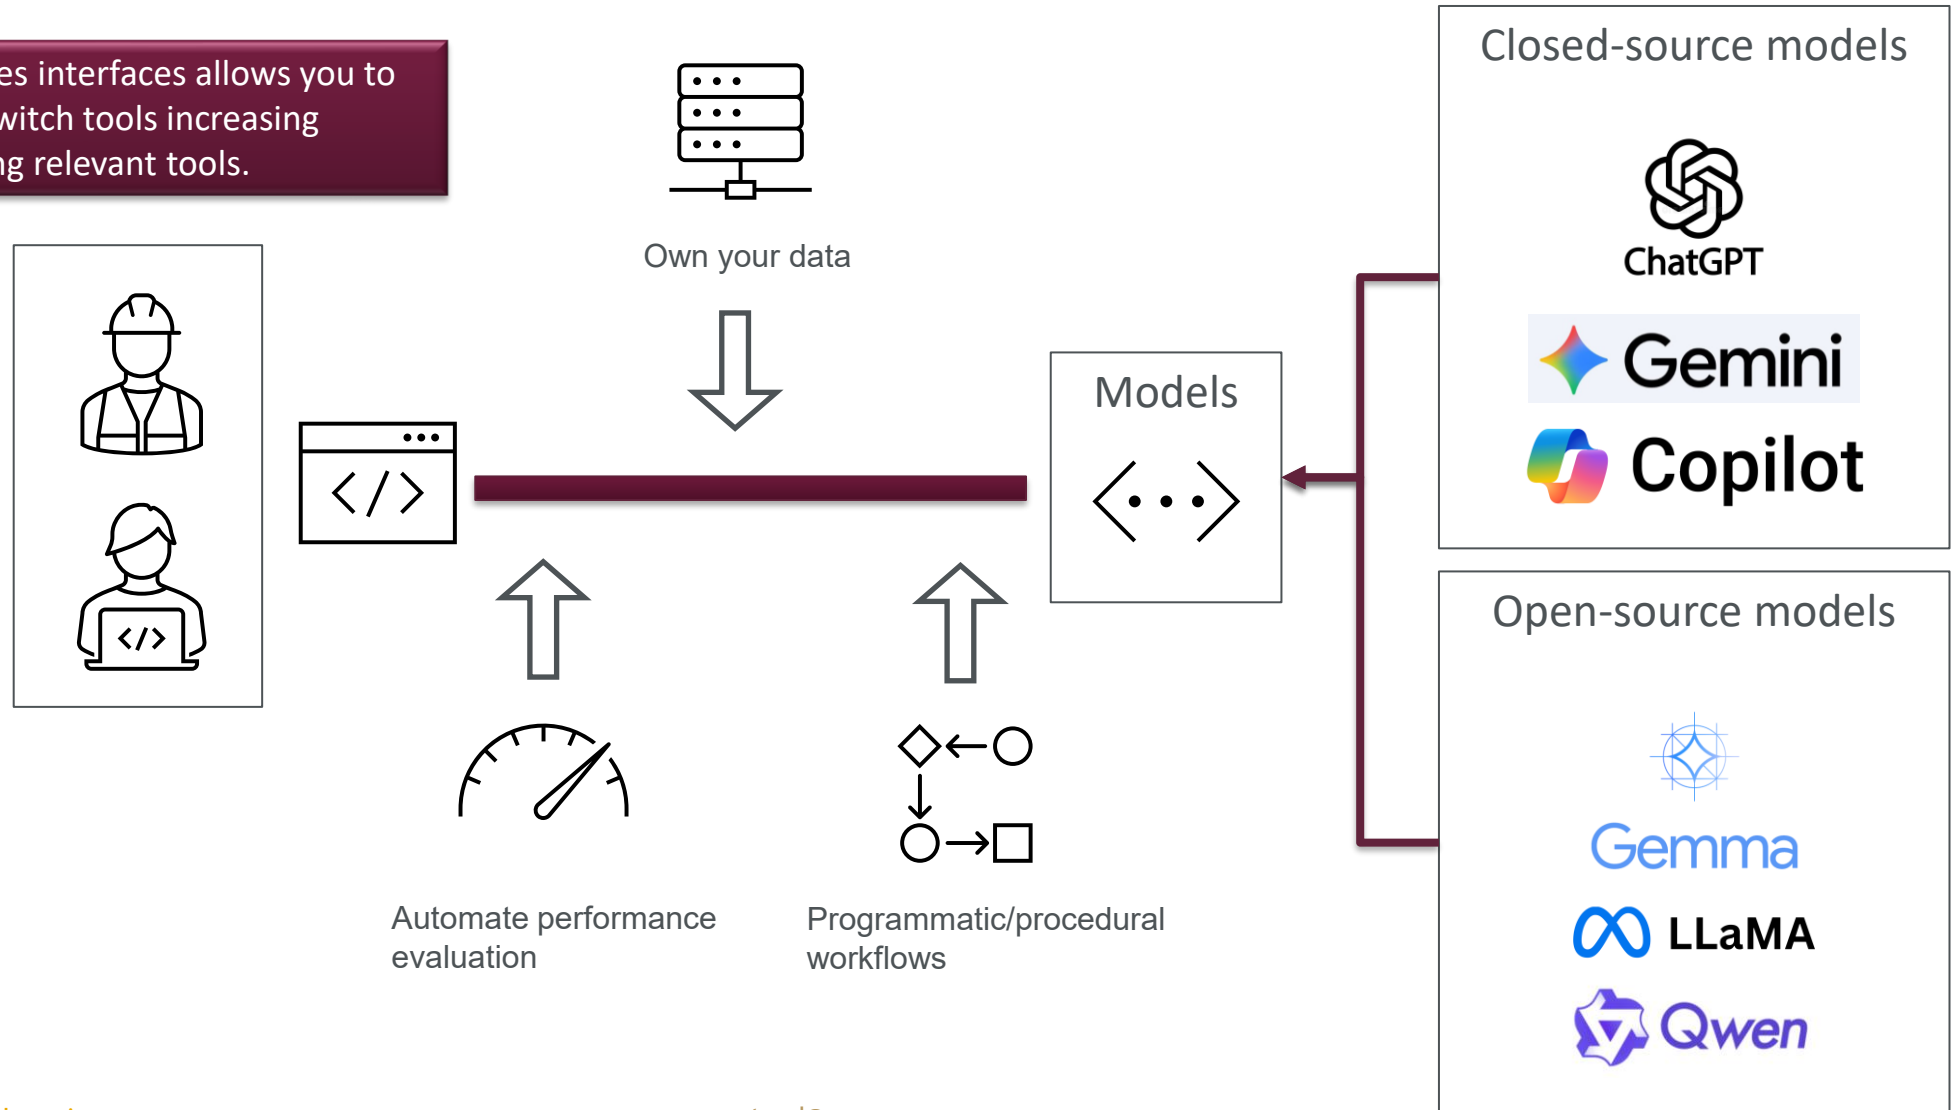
es interfaces allows you to witch tools increasing g relevant tools.

Own your data

Models

Closed-source models

ChatGPT

Gemini

Copilot

Open-source models

Gemma

LLaMA

Qwen

Automate performance evaluation

Programmatic/procedural workflows